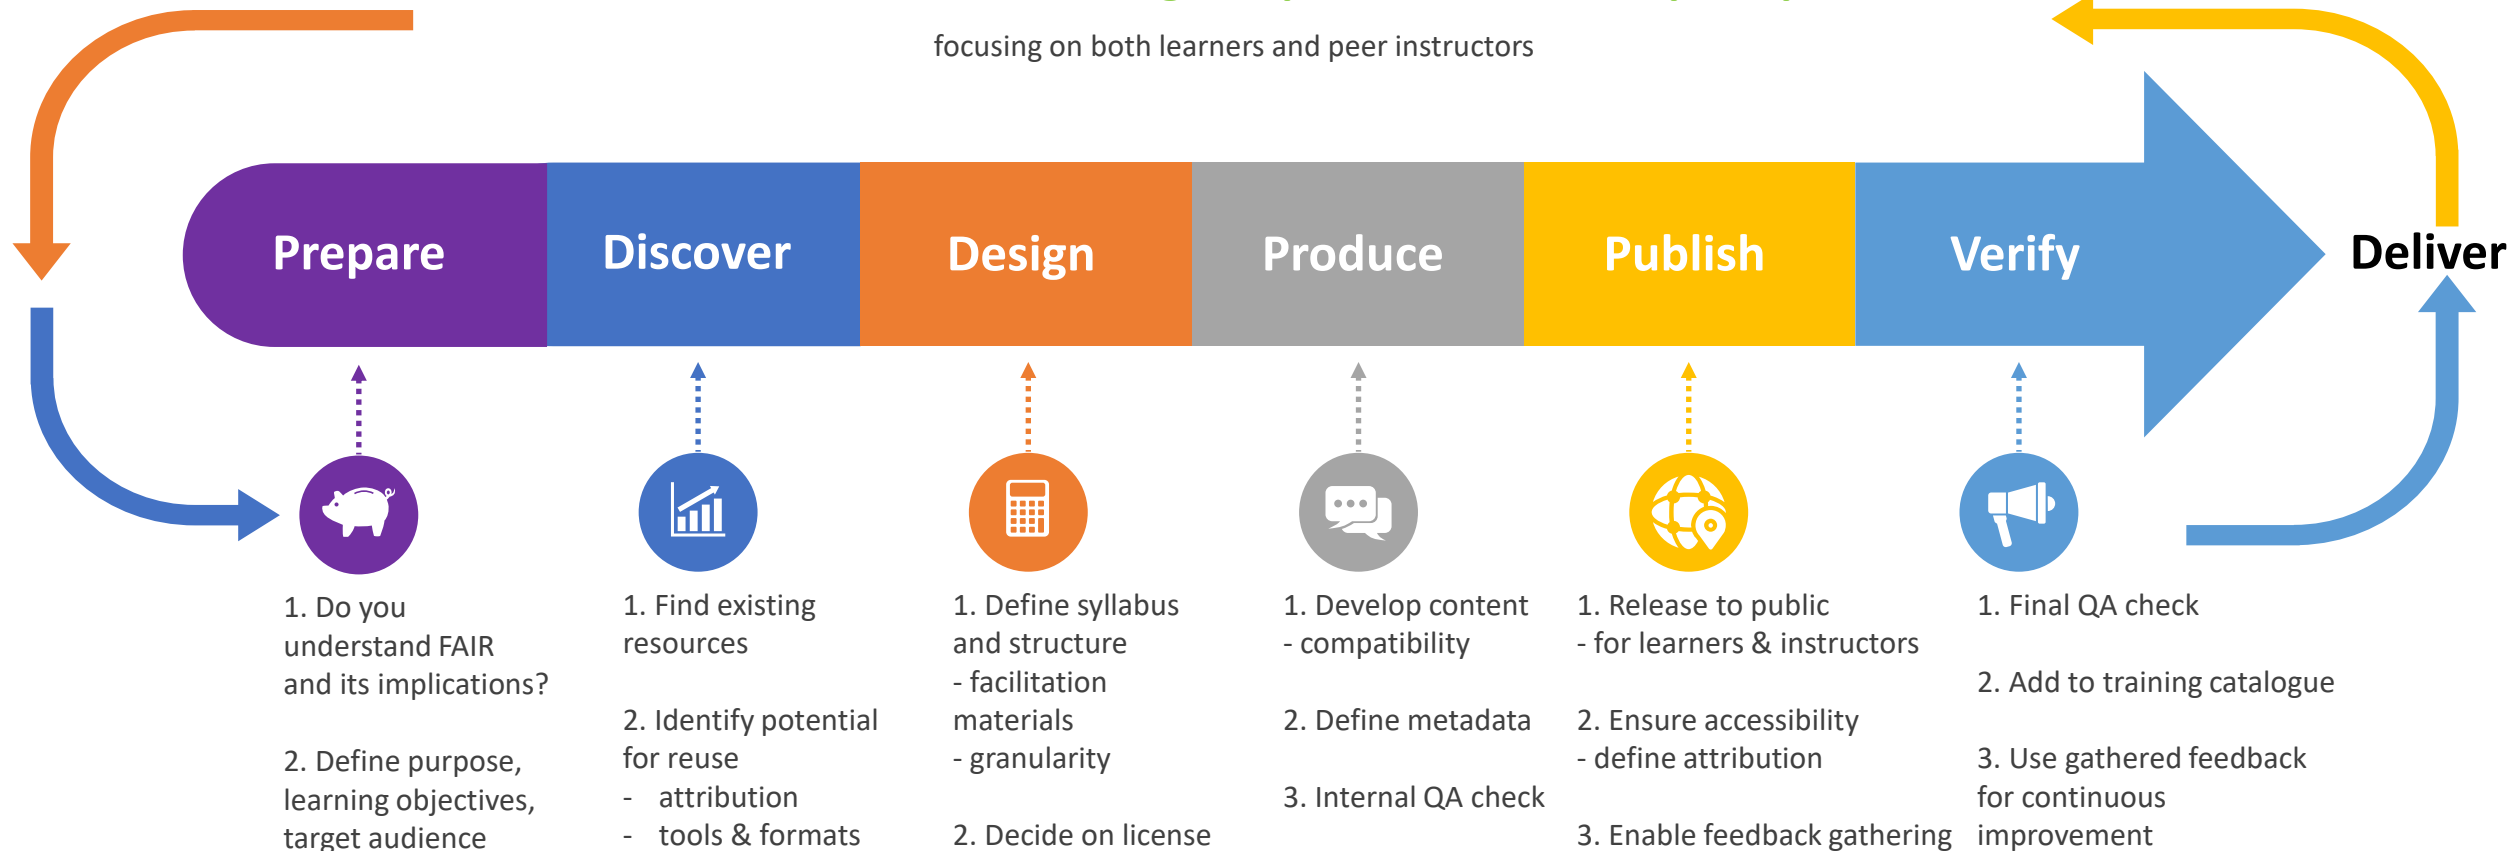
focusing on both learners and peer instructors

Prepare

Discover

Design

Produce

Publish

Verify

Deliver

1. Do you understand FAIR and its implications?

2. Define purpose, learning objectives, target audience

1. Find existing resources

2. Identify potential for reuse
- attribution
- tools & formats

1. Define syllabus and structure
- facilitation materials
- granularity

2. Decide on license

1. Develop content
- compatibility

2. Define metadata

3. Internal QA check

1. Release to public
- for learners & instructors

2. Ensure accessibility
- define attribution

3. Enable feedback gathering

1. Final QA check

2. Add to training catalogue

3. Use gathered feedback for continuous improvement